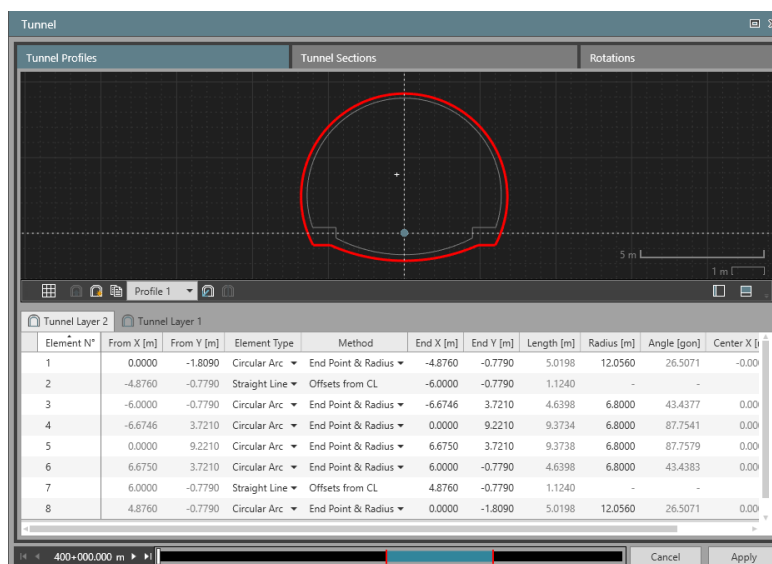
Tunnel

Tunnel Profiles | Tunnel Sections | Rotations

5 m
1 m

Profile 1

Tunnel Layer 2 | Tunnel Layer 1

| Element N° | From X [m] | From Y [m] | Element Type | Method | End X [m] | End Y [m] | Length [m] | Radius [m] | Angle [gon] | Center X [ |
|---|---|---|---|---|---|---|---|---|---|---|
| 1 | 0.0000 | -1.8090 | Circular Arc | End Point & Radius | -4.8760 | -0.7790 | 5.0198 | 12.0560 | 26.5071 | -0.00 |
| 2 | -4.8760 | -0.7790 | Straight Line | Offsets from CL | -6.0000 | -0.7790 | 1.1240 | - | - | |
| 3 | -6.0000 | -0.7790 | Circular Arc | End Point & Radius | -6.6746 | 3.7210 | 4.6398 | 6.8000 | 43.4377 | 0.00 |
| 4 | -6.6746 | 3.7210 | Circular Arc | End Point & Radius | 0.0000 | 9.2210 | 9.3734 | 6.8000 | 87.7541 | 0.00 |
| 5 | 0.0000 | 9.2210 | Circular Arc | End Point & Radius | 6.6750 | 3.7210 | 9.3738 | 6.8000 | 87.7579 | 0.00 |
| 6 | 6.6750 | 3.7210 | Circular Arc | End Point & Radius | 6.0000 | -0.7790 | 4.6398 | 6.8000 | 43.4383 | 0.00 |
| 7 | 6.0000 | -0.7790 | Straight Line | Offsets from CL | 4.8760 | -0.7790 | 1.1240 | - | - | |
| 8 | 4.8760 | -0.7790 | Circular Arc | End Point & Radius | 0.0000 | -1.8090 | 5.0198 | 12.0560 | 26.5071 | 0.00 |

400+000.000 m

Cancel
Apply